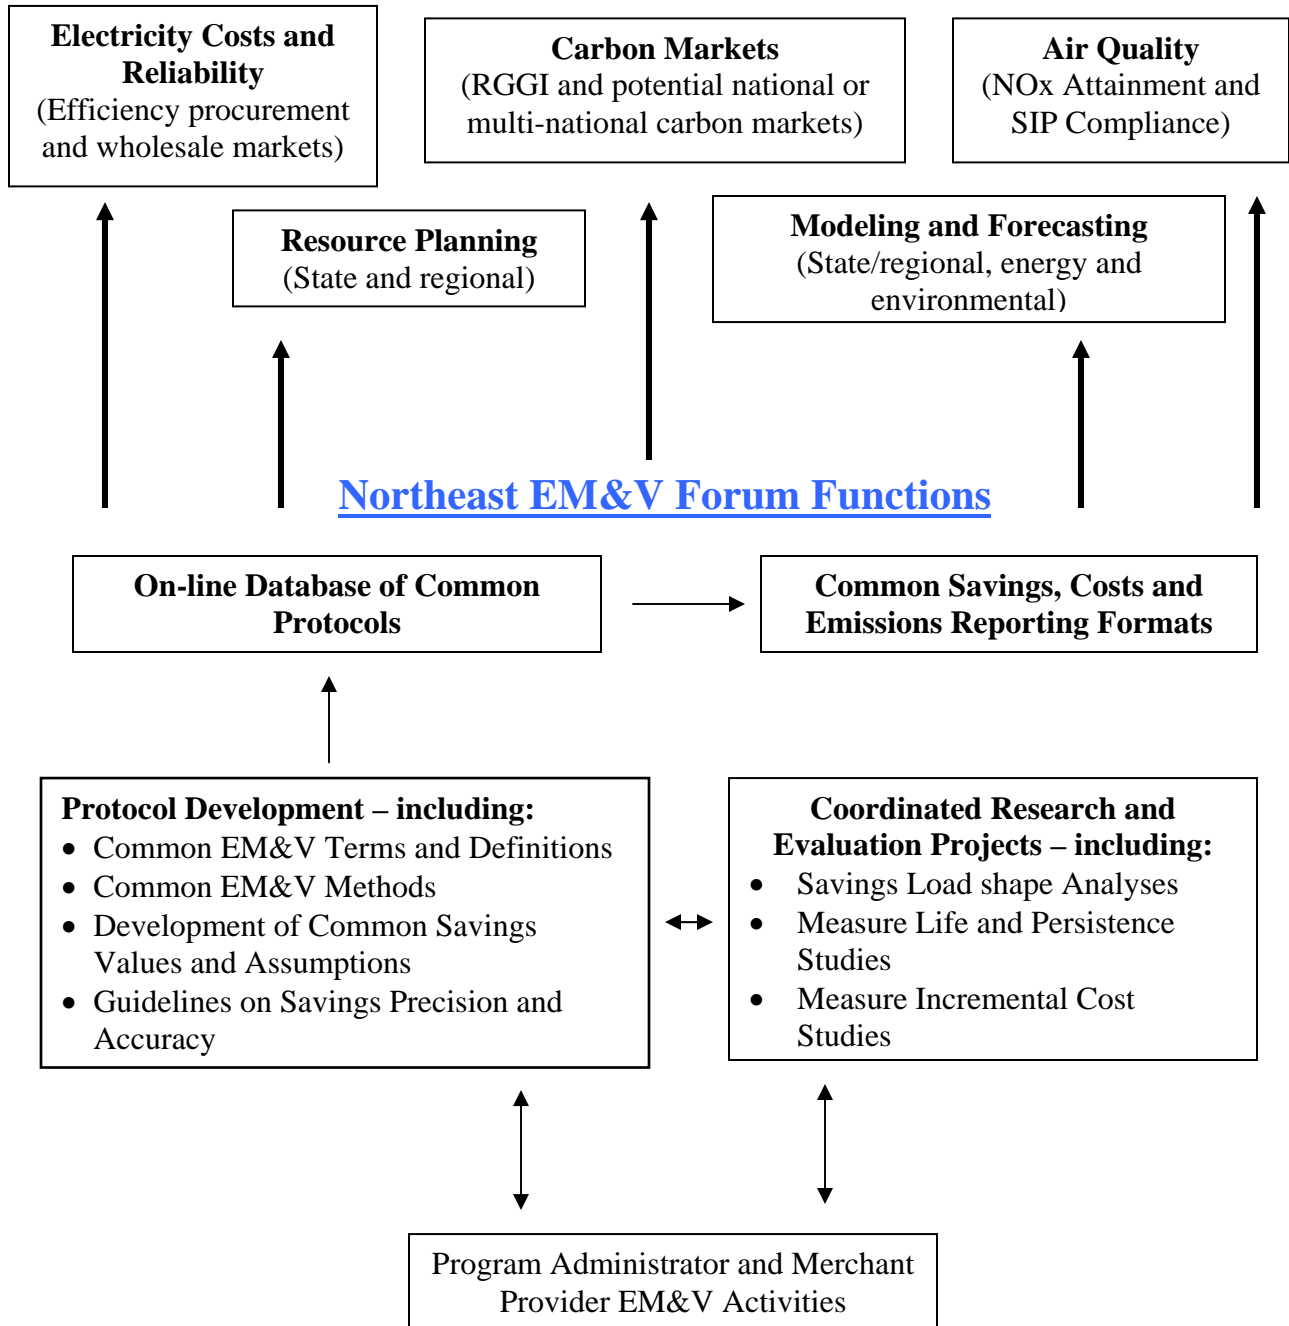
**Electricity Costs and Reliability**
(Efficiency procurement and wholesale markets)

**Carbon Markets**
(RGGI and potential national or multi-national carbon markets)

**Air Quality**
(NOx Attainment and SIP Compliance)

**Resource Planning**
(State and regional)

**Modeling and Forecasting**
(State/regional, energy and environmental)

Northeast EM&V Forum Functions

**On-line Database of Common Protocols**

**Common Savings, Costs and Emissions Reporting Formats**

**Protocol Development – including:**
- Common EM&V Terms and Definitions
- Common EM&V Methods
- Development of Common Savings Values and Assumptions
- Guidelines on Savings Precision and Accuracy

**Coordinated Research and Evaluation Projects – including:**
- Savings Load shape Analyses
- Measure Life and Persistence Studies
- Measure Incremental Cost Studies

Program Administrator and Merchant Provider EM&V Activities